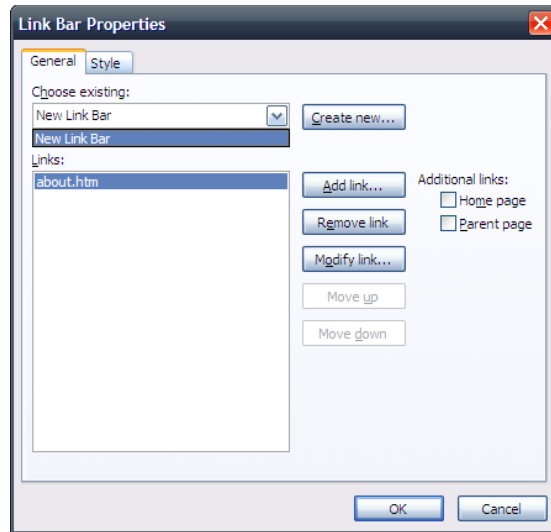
Link Bar Properties

General | Style

Choose existing:

New Link Bar

New Link Bar

Create new...

Links:

about.htm

Add link...

Remove link

Modify link...

Move up

Move down

Additional links:

Home page

Parent page

OK

Cancel